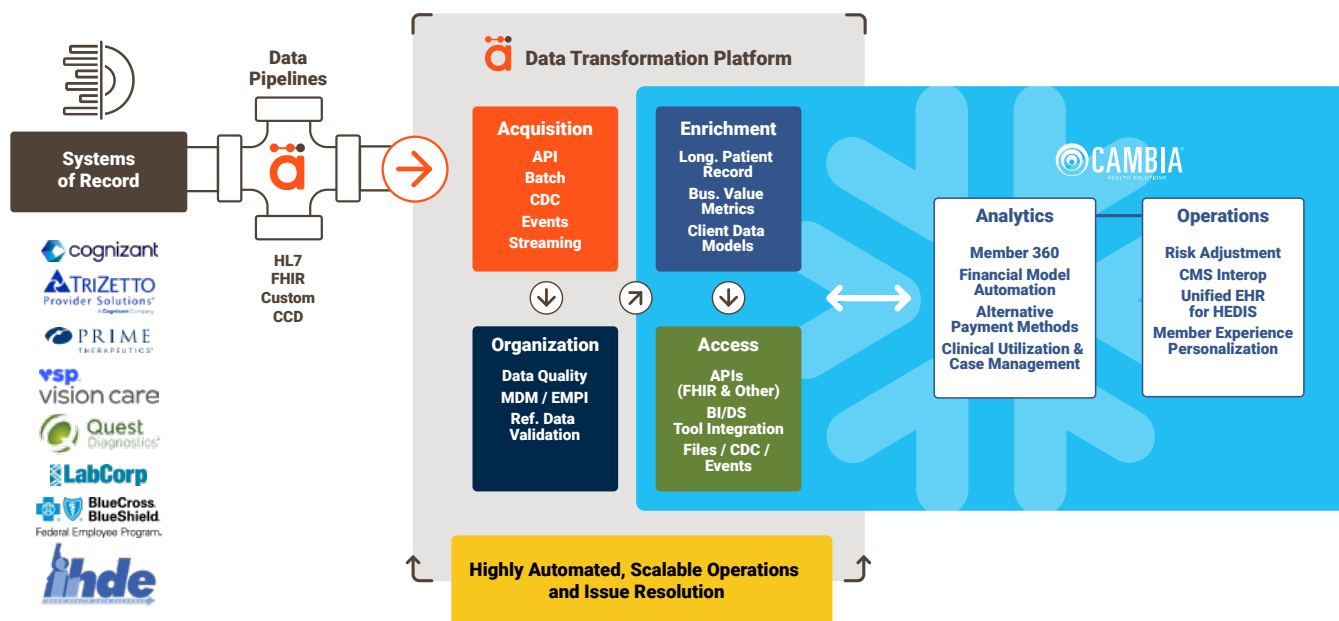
Systems of Record

Data Pipelines

HL7
FHIR
Custom
CCD

cognizant
TRIZETTO
Provider Solutions
A Cognizant Company
PRIME
THERAPEUTICS
vsp
vision care
Quest
Diagnostics
LabCorp
BlueCross BlueShield
Federal Employee Program
ihde

Data Transformation Platform

Acquisition
API
Batch
CDC
Events
Streaming

Enrichment
Long. Patient Record
Bus. Value Metrics
Client Data Models

Organization
Data Quality
MDM / EMPI
Ref. Data Validation

Access
APIs (FHIR & Other)
BI/DS Tool Integration
Files / CDC / Events

CAMBIA
HEALTH SOLUTIONS

Analytics
Member 360
Financial Model Automation
Alternative Payment Methods
Clinical Utilization & Case Management

Operations
Risk Adjustment
CMS Interop
Unified EHR for HEDIS
Member Experience Personalization

Highly Automated, Scalable Operations and Issue Resolution